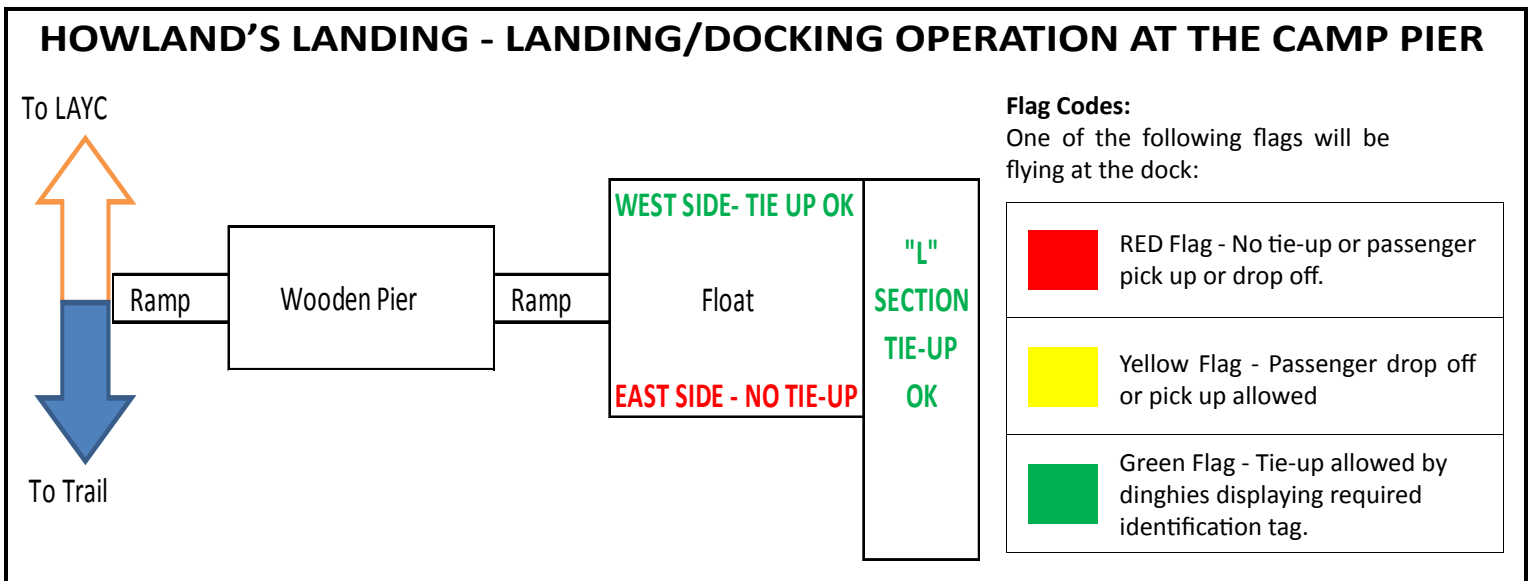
HOWLAND'S LANDING - LANDING/DOCKING OPERATION AT THE CAMP PIER

To LAYC

To Trail

Ramp

Wooden Pier

Ramp

WEST SIDE- TIE UP OK

Float

EAST SIDE - NO TIE-UP

"L" SECTION TIE-UP OK

Flag Codes:
One of the following flags will be flying at the dock:

| | |
|---|---|
| | RED Flag - No tie-up or passenger pick up or drop off. |
| | Yellow Flag - Passenger drop off or pick up allowed |
| | Green Flag - Tie-up allowed by dinghies displaying required identification tag. |